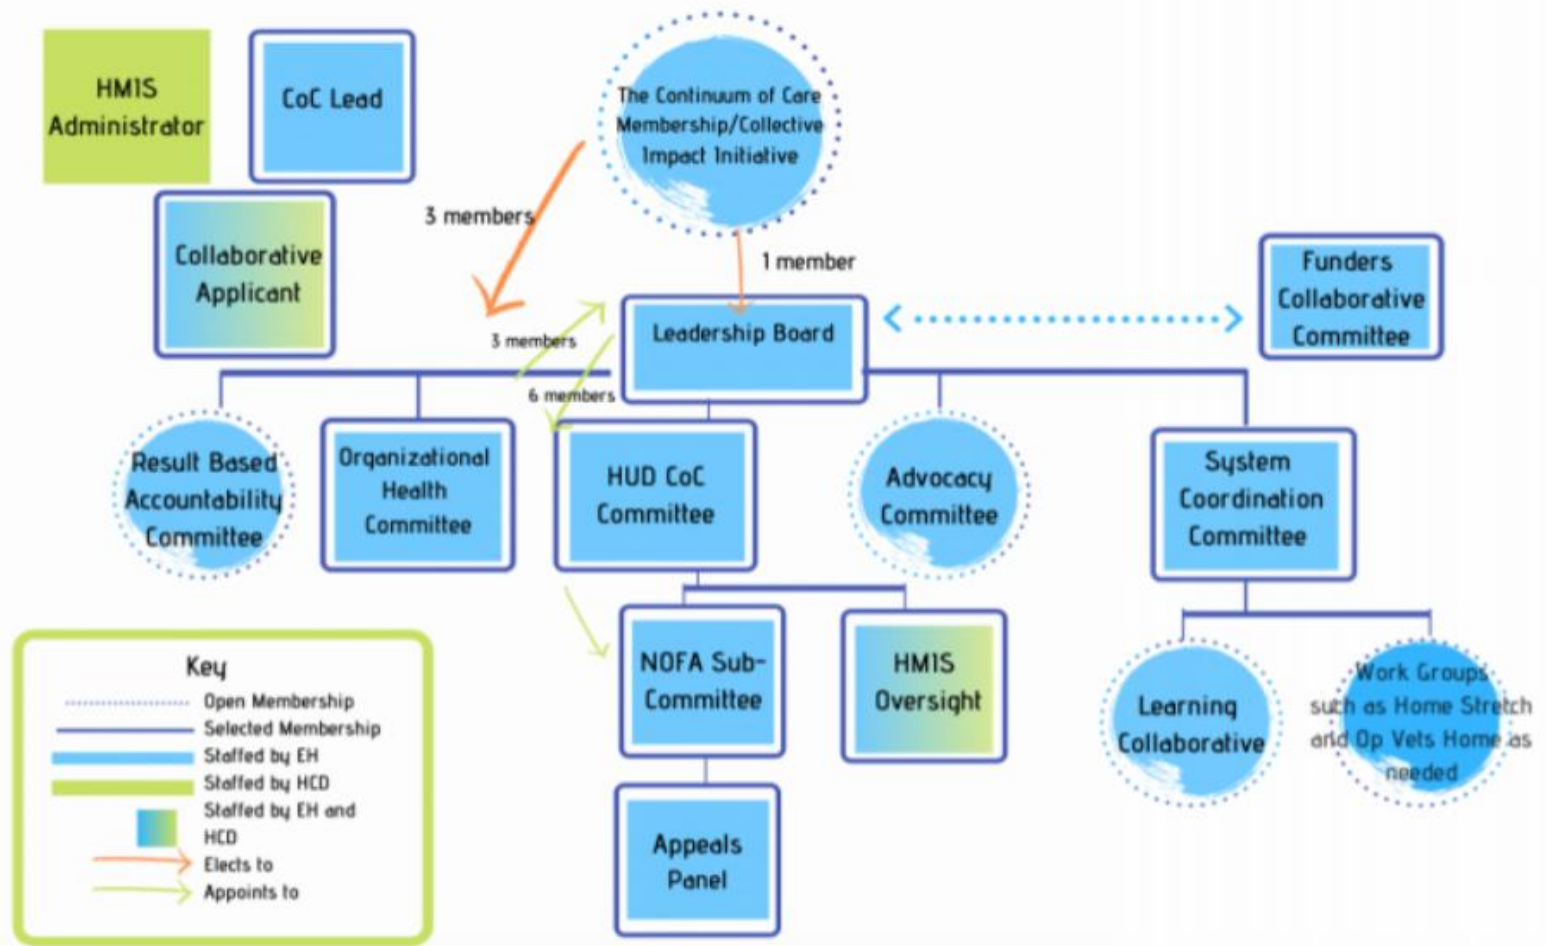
HMIS Administrator

CoC Lead

The Continuum of Care Membership/Collective Impact Initiative

3 members

1 member

Collaborative Applicant

Funders Collaborative Committee

3 members

Leadership Board

6 members

Result Based Accountability Committee

Organizational Health Committee

HUD CoC Committee

Advocacy Committee

System Coordination Committee

NOFA Sub-Committee

HMIS Oversight

Learning Collaborative

Work Groups such as Home Stretch and Op Vets Home as needed

Appeals Panel

Key
Open Membership
Selected Membership
Staffed by EH
Staffed by HCD
Staffed by EH and HCD
Elects to
Appoints to